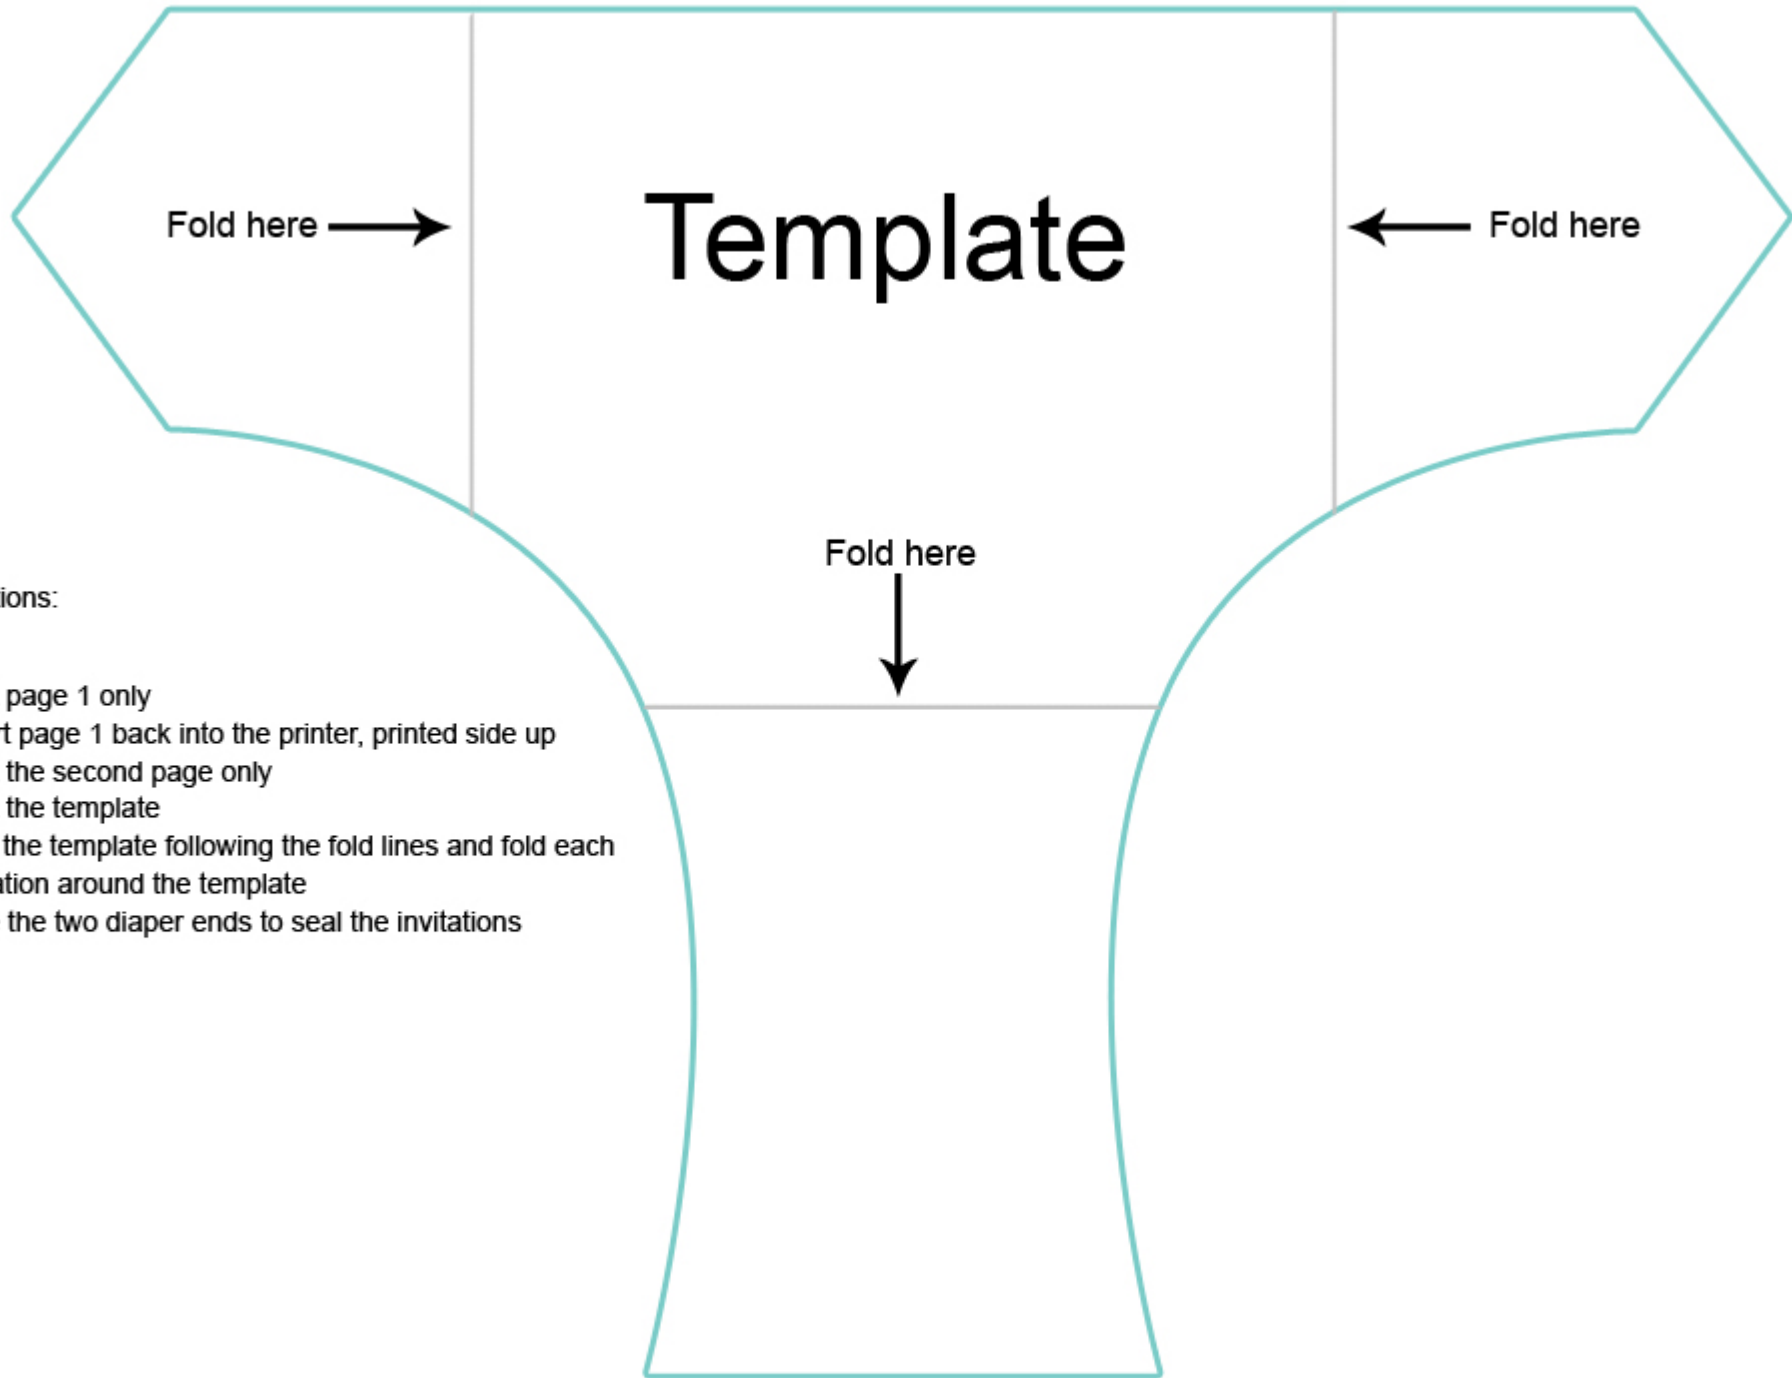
Fold here

Template

Fold here

Fold here

ions:

page 1 only
t page 1 back into the printer, printed side up
the second page only
the template
the template following the fold lines and fold each
tion around the template
the two diaper ends to seal the invitations